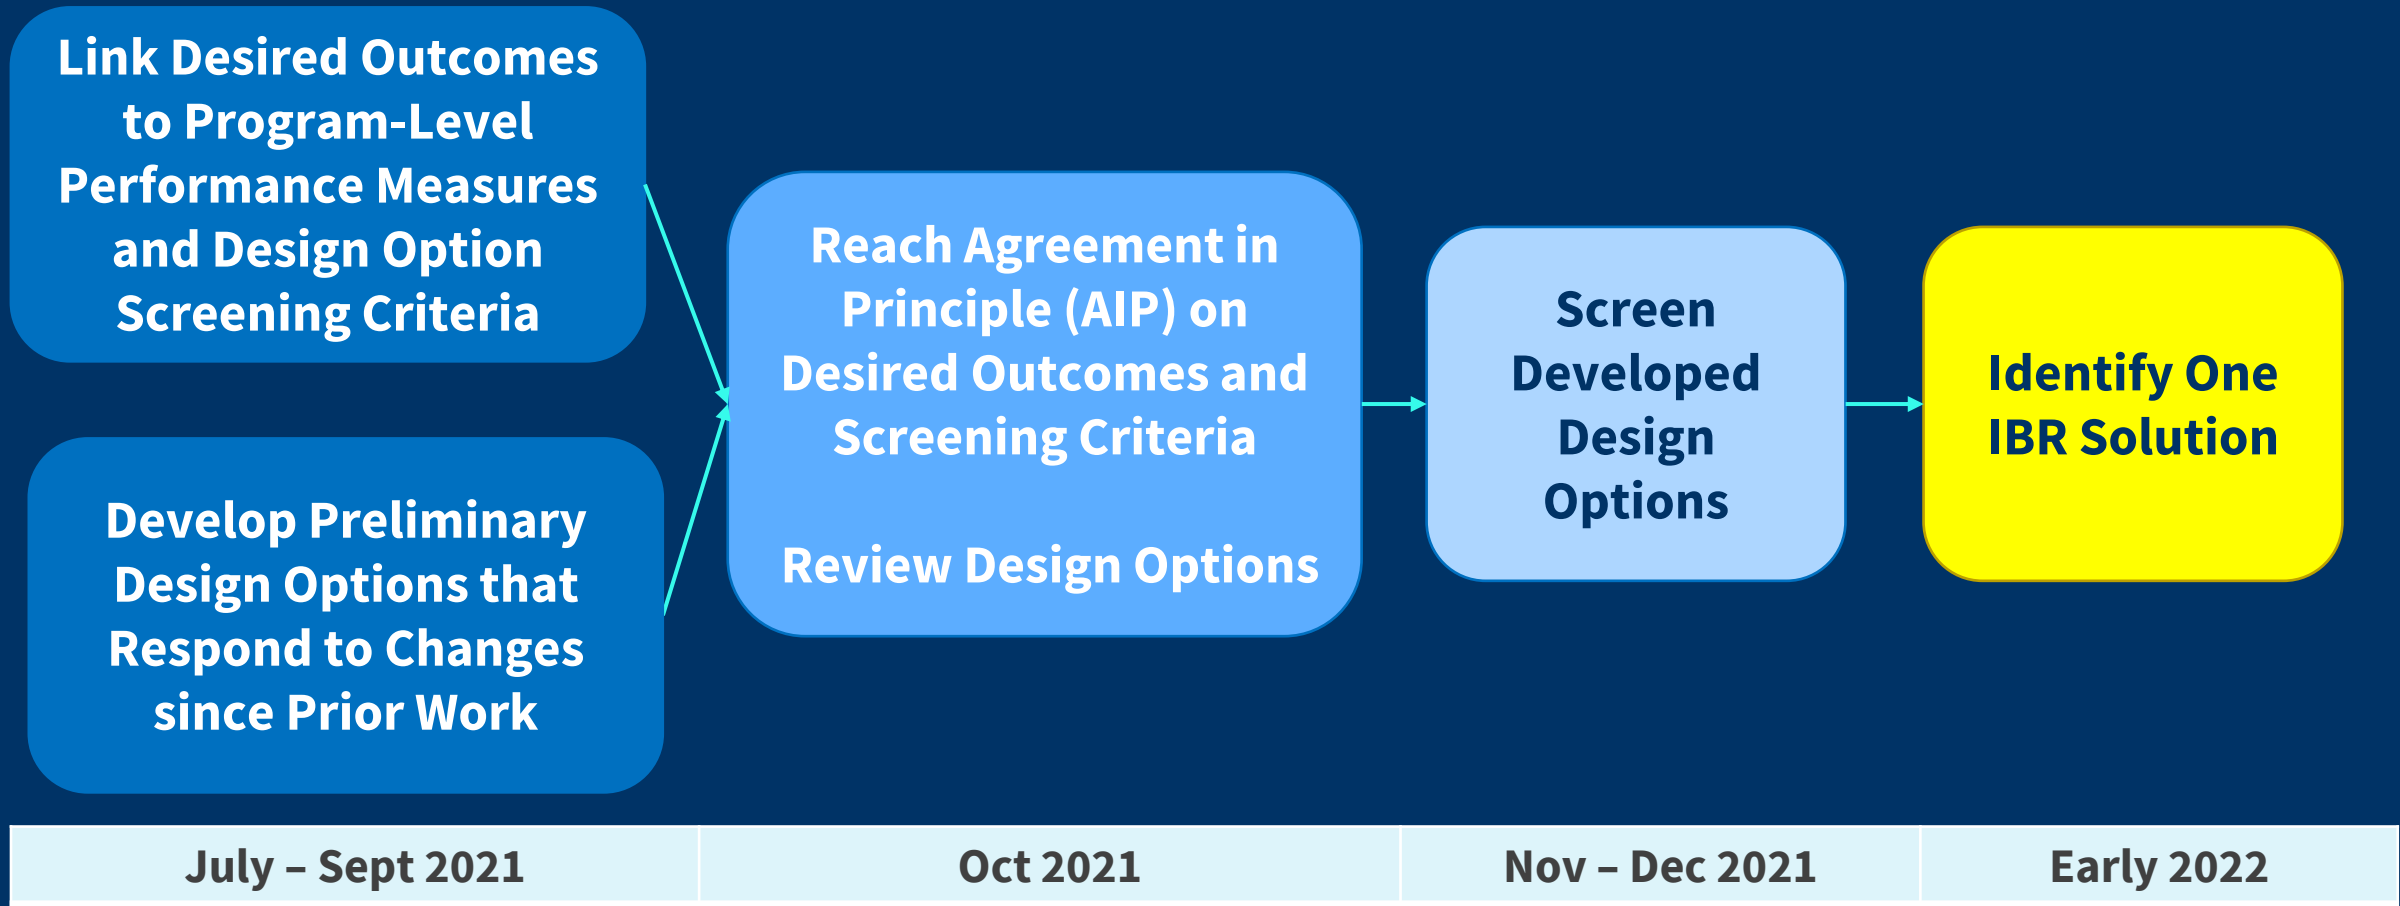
Link Desired Outcomes to Program-Level Performance Measures and Design Option Screening Criteria

Develop Preliminary Design Options that Respond to Changes since Prior Work

Reach Agreement in Principle (AIP) on Desired Outcomes and Screening Criteria

Review Design Options

Screen Developed Design Options

Identify One IBR Solution

| July – Sept 2021 | Oct 2021 | Nov – Dec 2021 | Early 2022 |
|---|---|---|---|